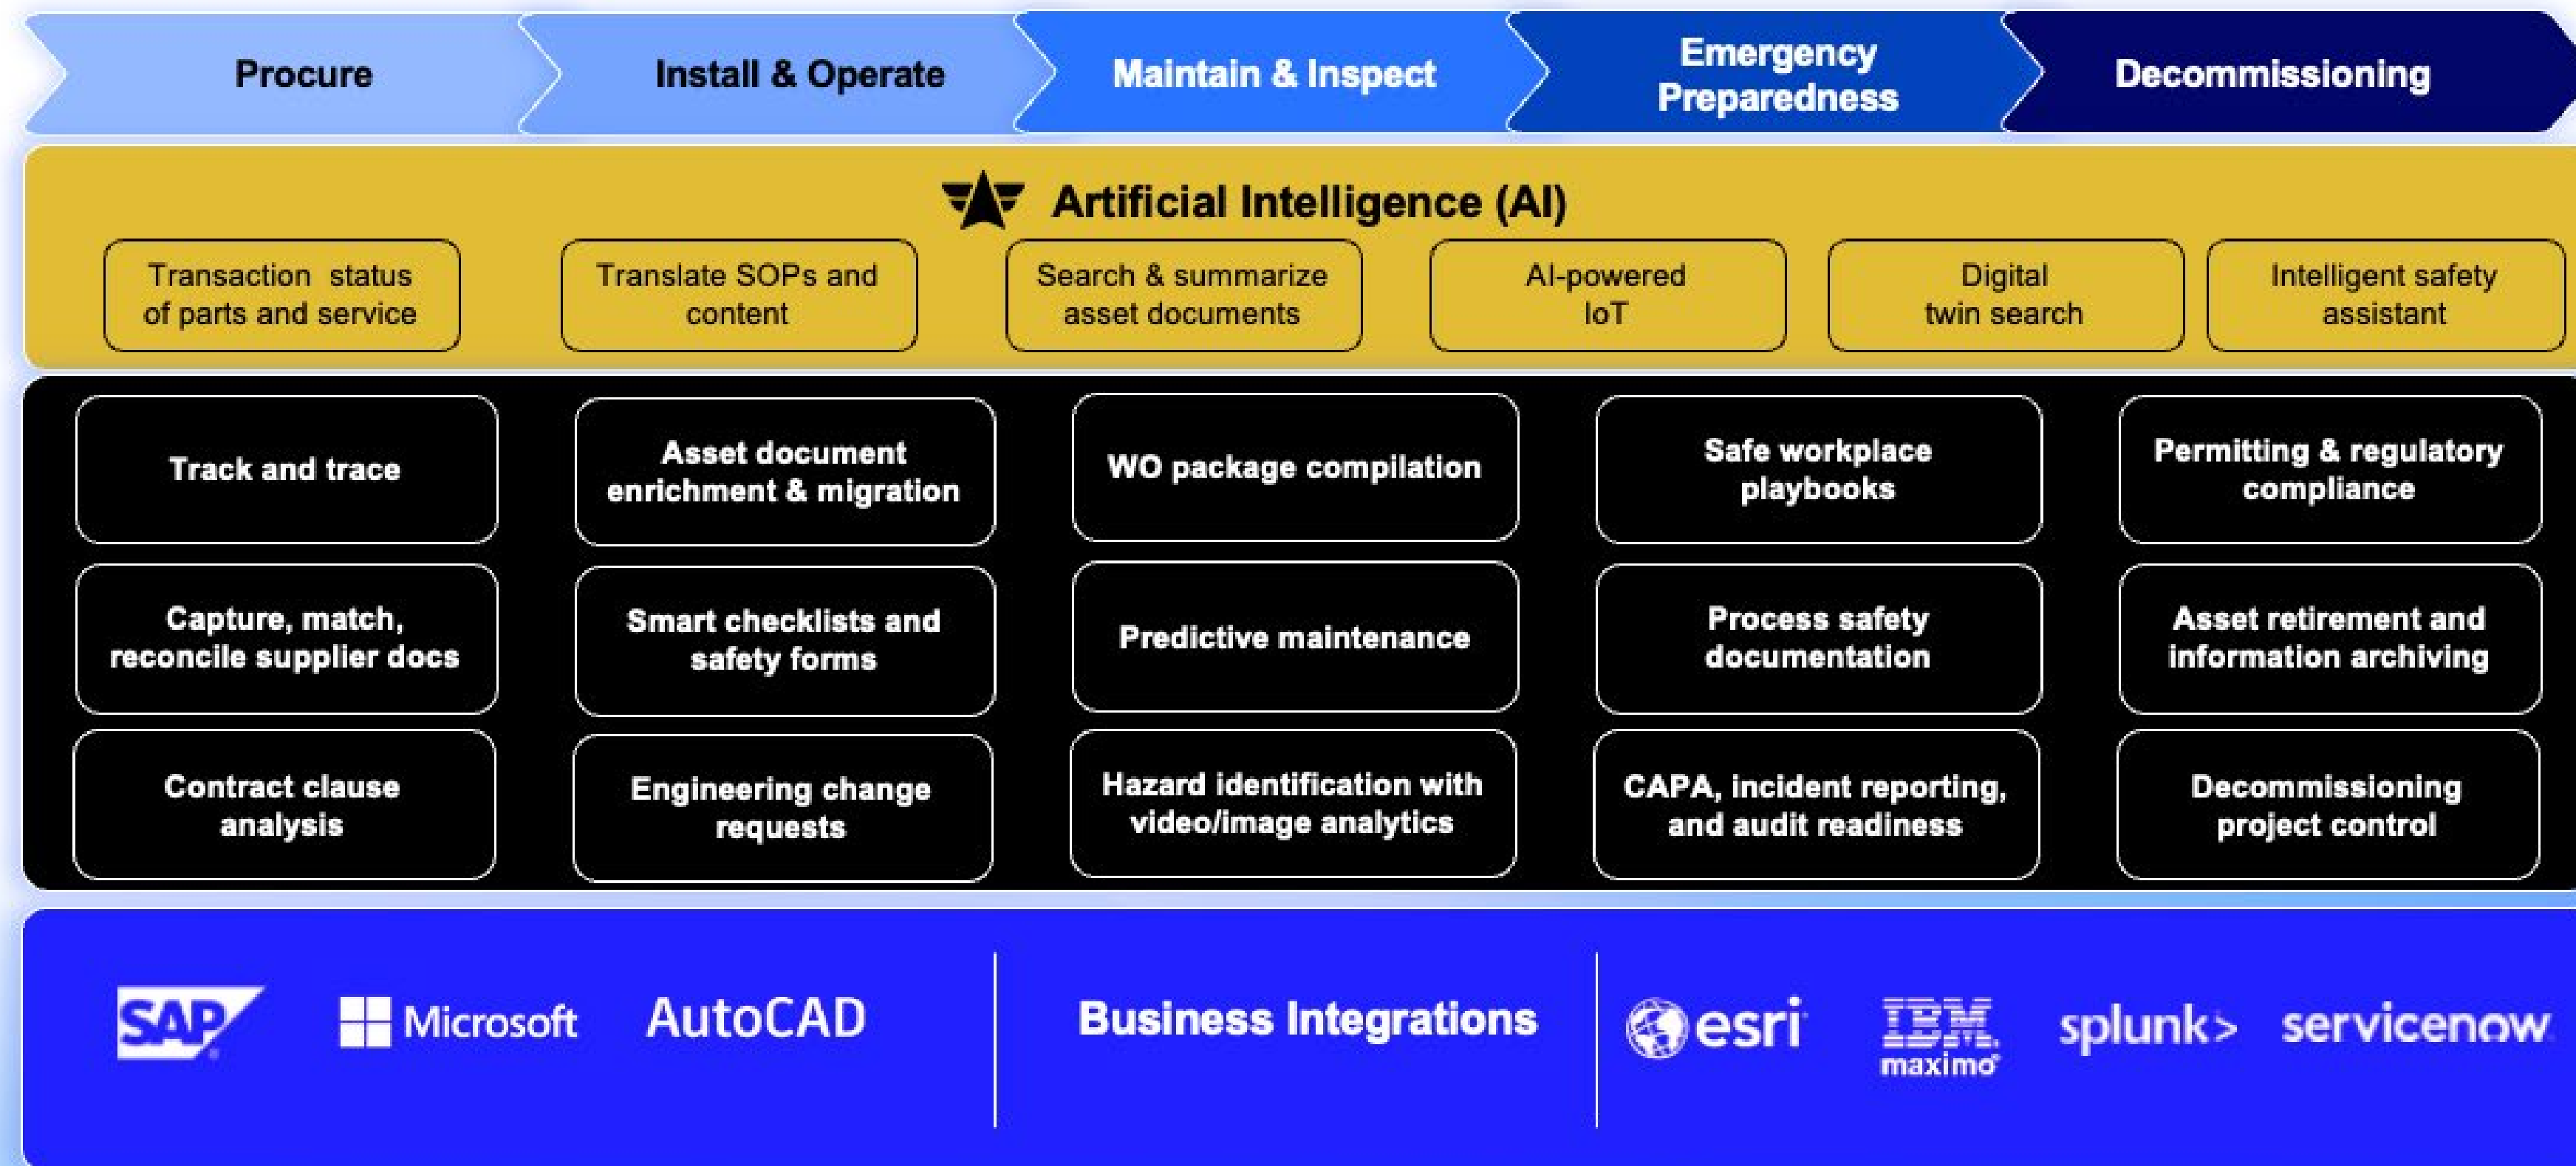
Procure

Install & Operate

Maintain & Inspect

Emergency Preparedness

Decommissioning

Artificial Intelligence (AI)

Transaction status of parts and service

Translate SOPs and content

Search & summarize asset documents

AI-powered IoT

Digital twin search

Intelligent safety assistant

Track and trace

Asset document enrichment & migration

WO package compilation

Safe workplace playbooks

Permitting & regulatory compliance

Capture, match, reconcile supplier docs

Smart checklists and safety forms

Predictive maintenance

Process safety documentation

Asset retirement and information archiving

Contract clause analysis

Engineering change requests

Hazard identification with video/image analytics

CAPA, incident reporting, and audit readiness

Decommissioning project control

SAP Microsoft AutoCAD

Business Integrations

esri IBM maximo splunk> servicenow